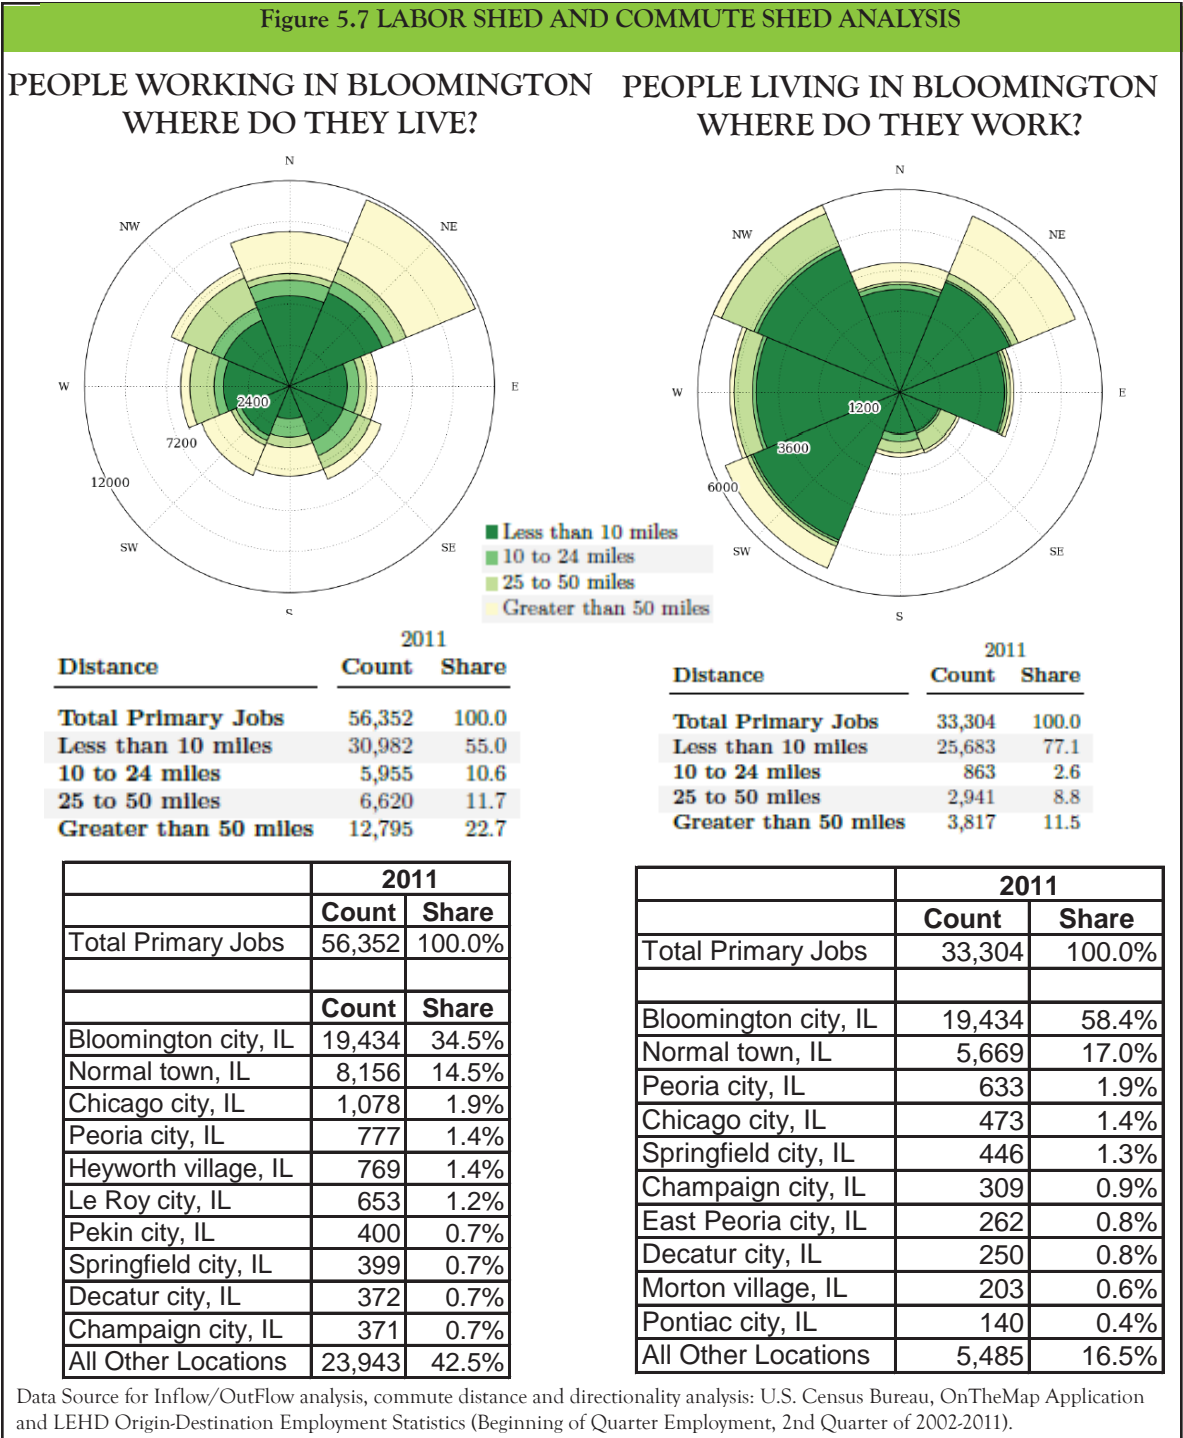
Figure 5.7 LABOR SHED AND COMMUTE SHED ANALYSIS

PEOPLE WORKING IN BLOOMINGTON WHERE DO THEY LIVE?

N
NW
NE
W
E
2400
7200
12000
SW
SE
S

PEOPLE LIVING IN BLOOMINGTON WHERE DO THEY WORK?

N
NW
NE
W
E
1200
3600
6000
SW
SE
S

Less than 10 miles
10 to 24 miles
25 to 50 miles
Greater than 50 miles

| Distance | 2011 Count | Share |
|---|---|---|
| Total Primary Jobs | 56,352 | 100.0 |
| Less than 10 miles | 30,982 | 55.0 |
| 10 to 24 miles | 5,955 | 10.6 |
| 25 to 50 miles | 6,620 | 11.7 |
| Greater than 50 miles | 12,795 | 22.7 |

| Distance | 2011 Count | Share |
|---|---|---|
| Total Primary Jobs | 33,304 | 100.0 |
| Less than 10 miles | 25,683 | 77.1 |
| 10 to 24 miles | 863 | 2.6 |
| 25 to 50 miles | 2,941 | 8.8 |
| Greater than 50 miles | 3,817 | 11.5 |

| | 2011 | |
|---|---|---|
| | Count | Share |
| Total Primary Jobs | 56,352 | 100.0% |
| | | |
| | Count | Share |
| Bloomington city, IL | 19,434 | 34.5% |
| Normal town, IL | 8,156 | 14.5% |
| Chicago city, IL | 1,078 | 1.9% |
| Peoria city, IL | 777 | 1.4% |
| Heyworth village, IL | 769 | 1.4% |
| Le Roy city, IL | 653 | 1.2% |
| Pekin city, IL | 400 | 0.7% |
| Springfield city, IL | 399 | 0.7% |
| Decatur city, IL | 372 | 0.7% |
| Champaign city, IL | 371 | 0.7% |
| All Other Locations | 23,943 | 42.5% |

| | 2011 | |
|---|---|---|
| | Count | Share |
| Total Primary Jobs | 33,304 | 100.0% |
| | | |
| Bloomington city, IL | 19,434 | 58.4% |
| Normal town, IL | 5,669 | 17.0% |
| Peoria city, IL | 633 | 1.9% |
| Chicago city, IL | 473 | 1.4% |
| Springfield city, IL | 446 | 1.3% |
| Champaign city, IL | 309 | 0.9% |
| East Peoria city, IL | 262 | 0.8% |
| Decatur city, IL | 250 | 0.8% |
| Morton village, IL | 203 | 0.6% |
| Pontiac city, IL | 140 | 0.4% |
| All Other Locations | 5,485 | 16.5% |

Data Source for Inflow/OutFlow analysis, commute distance and directionality analysis: U.S. Census Bureau, OnTheMap Application and LEHD Origin-Destination Employment Statistics (Beginning of Quarter Employment, 2nd Quarter of 2002-2011).